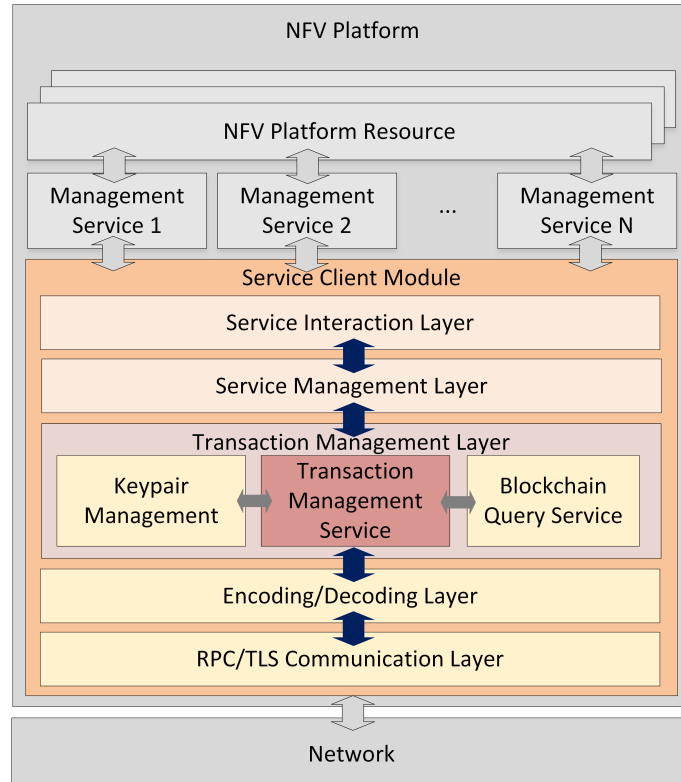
NFV Platform

NFV Platform Resource

Management Service 1

Management Service 2

...

Management Service N

Service Client Module

Service Interaction Layer

Service Management Layer

Transaction Management Layer

Keypair Management

Transaction Management Service

Blockchain Query Service

Encoding/Decoding Layer

RPC/TLS Communication Layer

Network